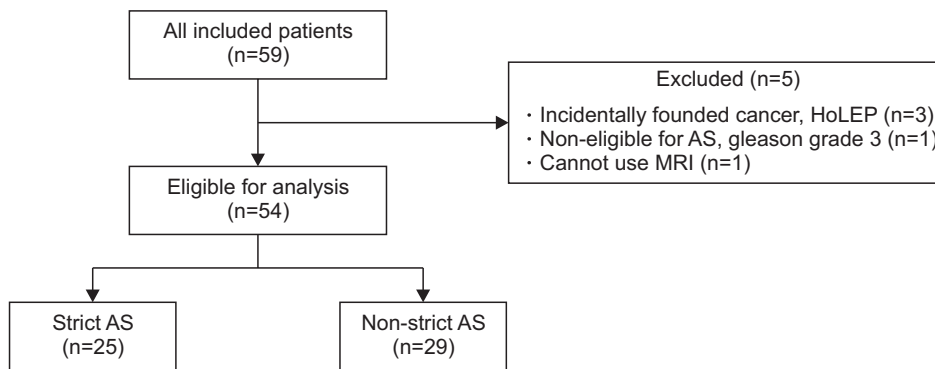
All included patients
(n=59)

Excluded (n=5)
・Incidentally founded cancer, HoLEP (n=3)
・Non-eligible for AS, gleason grade 3 (n=1)
・Cannot use MRI (n=1)

Eligible for analysis
(n=54)

Strict AS
(n=25)

Non-strict AS
(n=29)